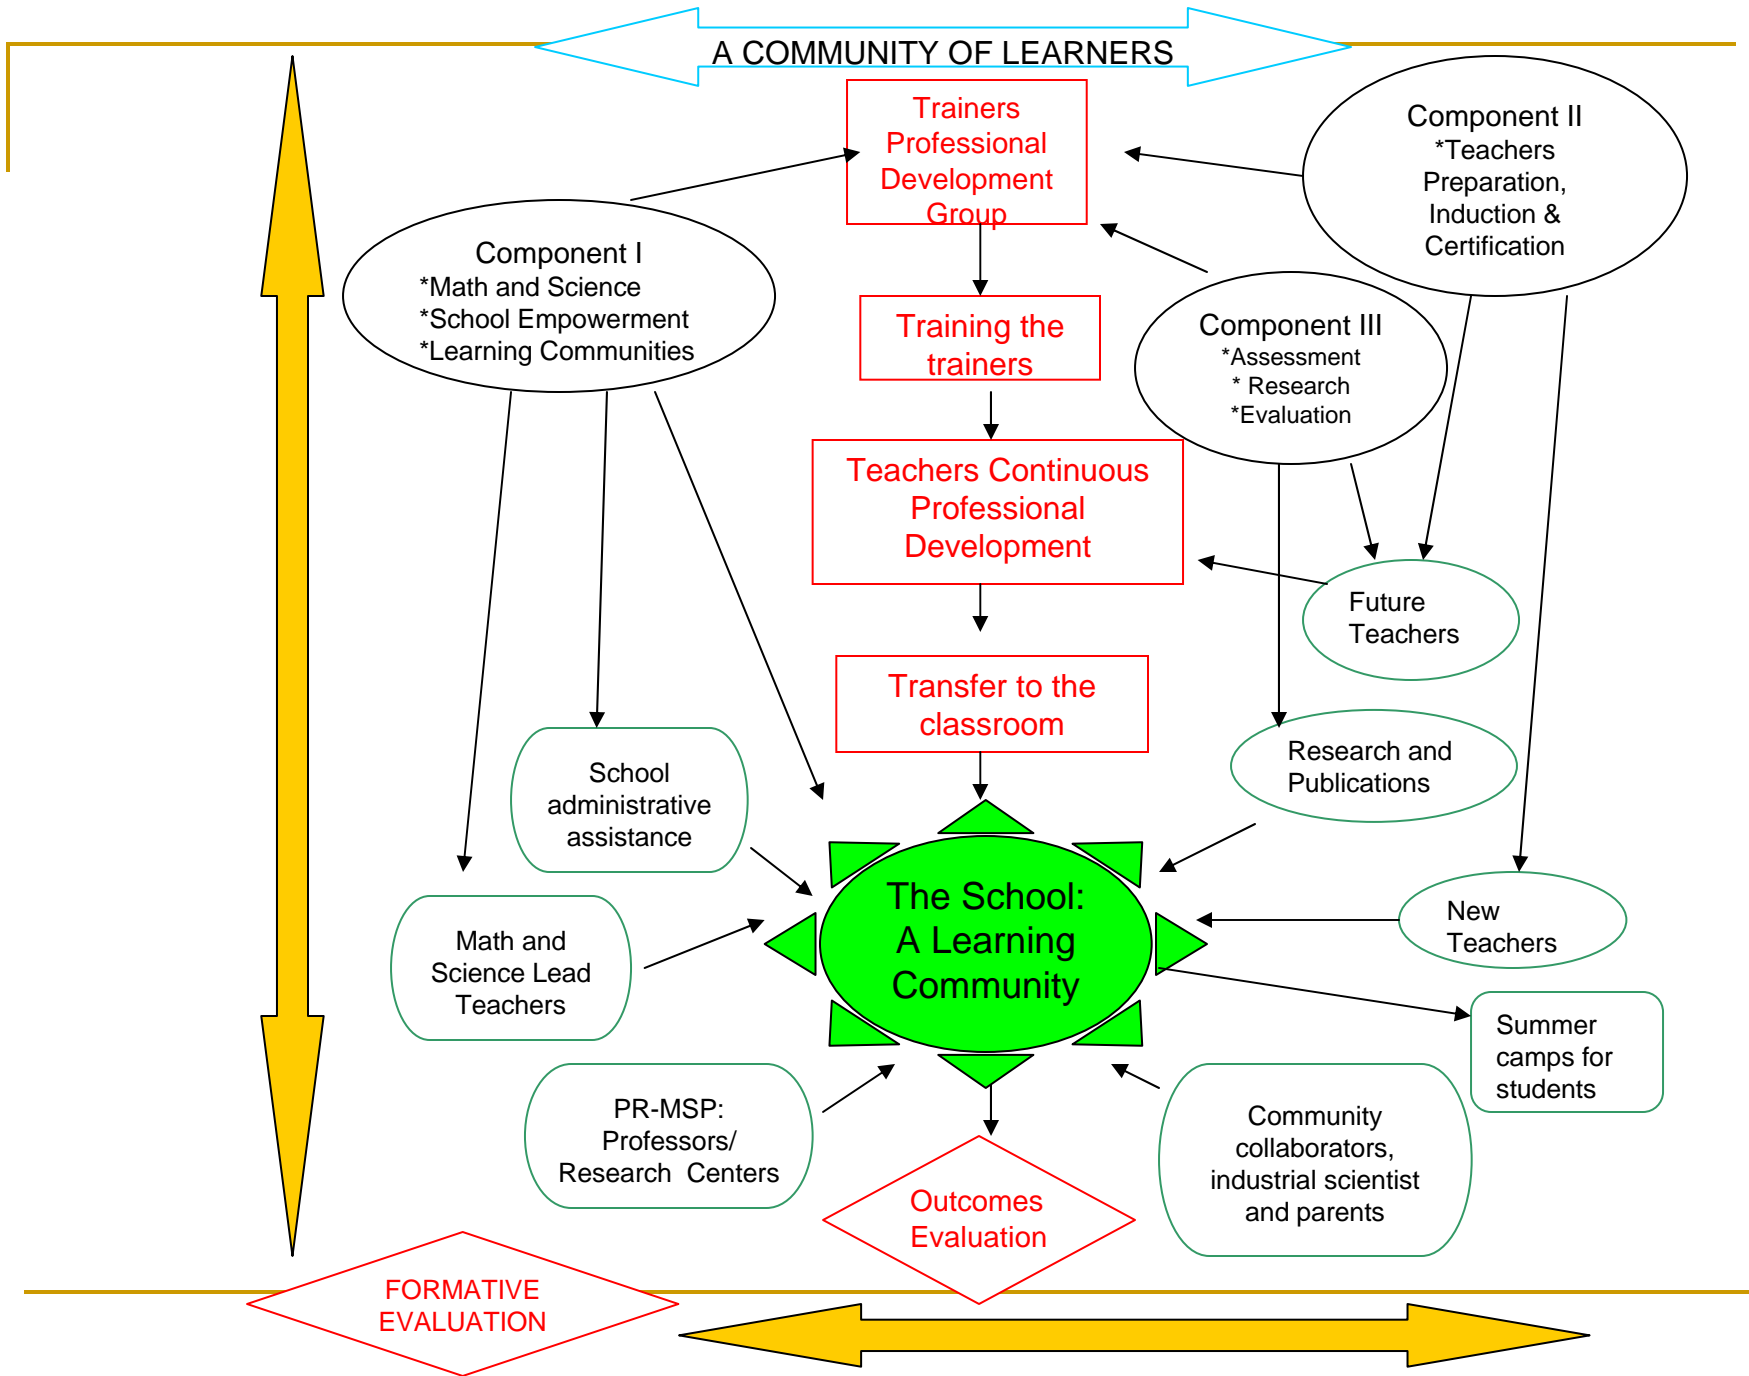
A COMMUNITY OF LEARNERS

Trainers Professional Development Group

Component II
*Teachers Preparation, Induction & Certification

Component I
*Math and Science
*School Empowerment
*Learning Communities

Training the trainers

Component III
*Assessment
* Research
*Evaluation

Teachers Continuous Professional Development

Future Teachers

Transfer to the classroom

Research and Publications

School administrative assistance

The School: A Learning Community

New Teachers

Math and Science Lead Teachers

Summer camps for students

PR-MSP: Professors/ Research Centers

Community collaborators, industrial scientist and parents

Outcomes Evaluation

FORMATIVE EVALUATION